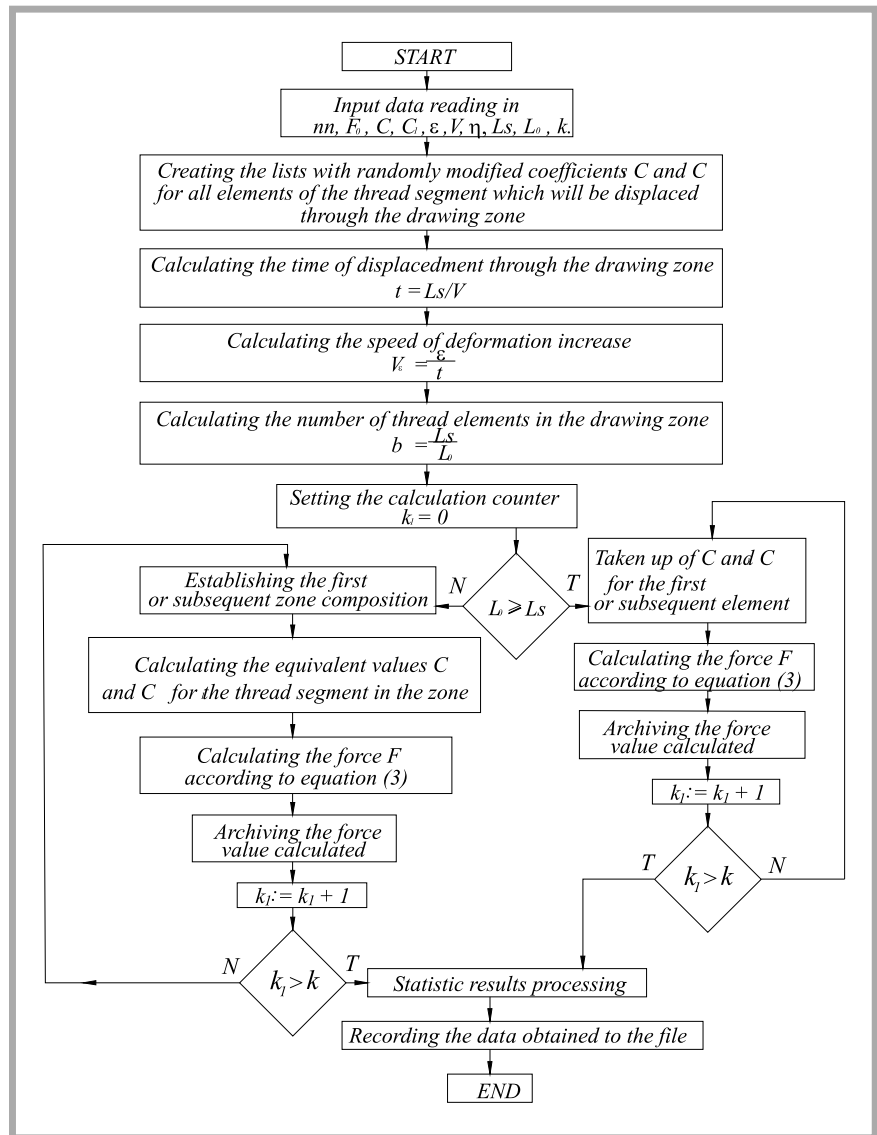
START

Input data reading in
$nn, F_0, C, C_1, \varepsilon, V, \eta, Ls, L_0, k.$

Creating the lists with randomly modified coefficients C and C for all elements of the thread segment which will be displaced through the drawing zone

Calculating the time of displacedment through the drawing zone
$t = Ls/V$

Calculating the speed of deformation increase
$V_\varepsilon = \frac{\varepsilon}{t}$

Calculating the number of thread elements in the drawing zone
$b = \frac{Ls}{L_0}$

Setting the calculation counter
$k_1 = 0$

$L_0 \geqslant Ls$

N

T

Establishing the first or subsequent zone composition

Calculating the equivalent values C and C for the thread segment in the zone

Calculating the force F according to equation (3)

Archiving the force value calculated

$k_1 := k_1 + 1$

N

$k_1 > k$

T

Taken up of C and C for the first or subsequent element

Calculating the force F according to equation (3)

Archiving the force value calculated

$k_1 := k_1 + 1$

T

$k_1 > k$

N

Statistic results processing

Recording the data obtained to the file

END